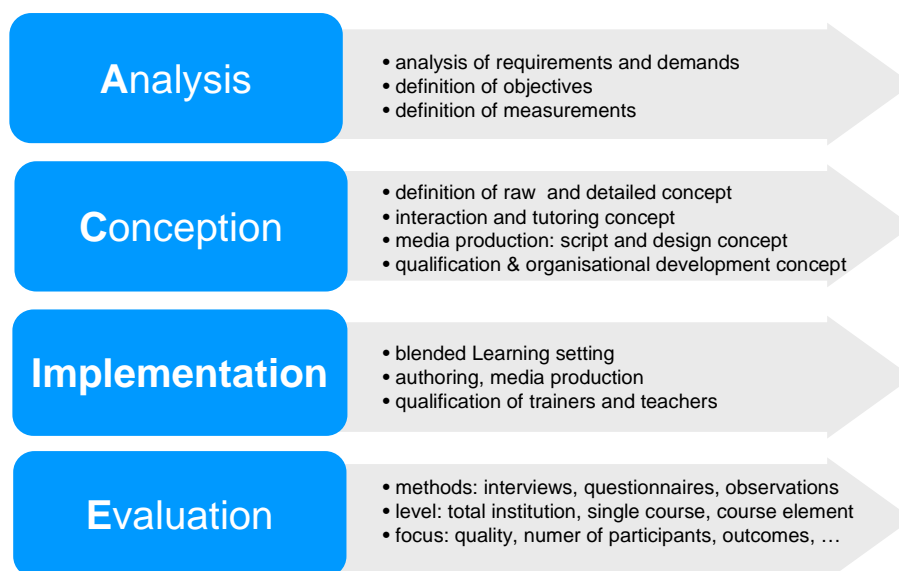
Analysis

• analysis of requirements and demands
• definition of objectives
• definition of measurements

Conception

• definition of raw and detailed concept
• interaction and tutoring concept
• media production: script and design concept
• qualification & organisational development concept

Implementation

• blended Learning setting
• authoring, media production
• qualification of trainers and teachers

Evaluation

• methods: interviews, questionnaires, observations
• level: total institution, single course, course element
• focus: quality, numer of participants, outcomes, …